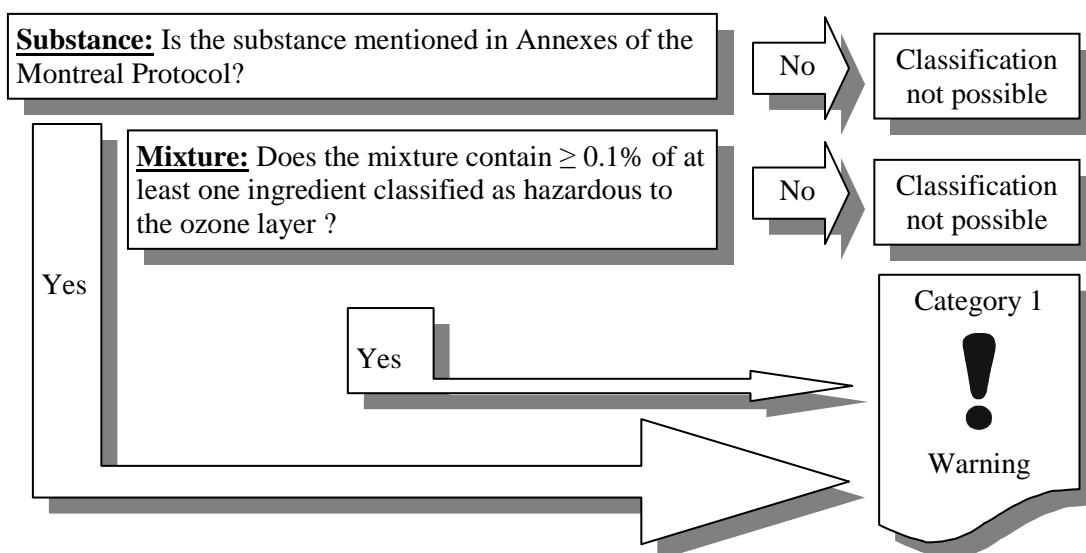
**Substance:** Is the substance mentioned in Annexes of the Montreal Protocol?

No

Classification not possible

**Mixture:** Does the mixture contain $\geq 0.1\%$ of at least one ingredient classified as hazardous to the ozone layer ?

No

Classification not possible

Yes

Category 1

!

Yes

Warning